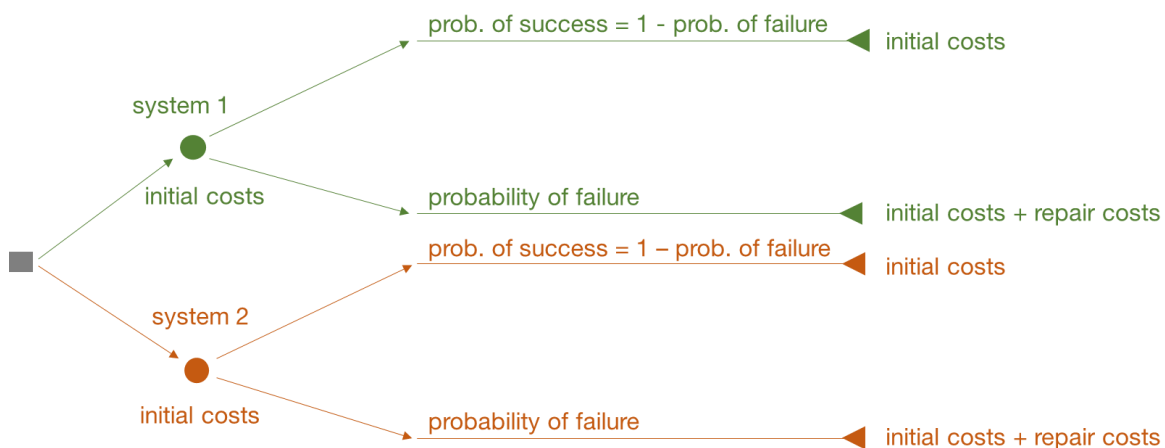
system 1

initial costs

prob. of success = 1 - prob. of failure

initial costs

probability of failure

initial costs + repair costs

system 2

initial costs

prob. of success = 1 – prob. of failure

initial costs

probability of failure

initial costs + repair costs